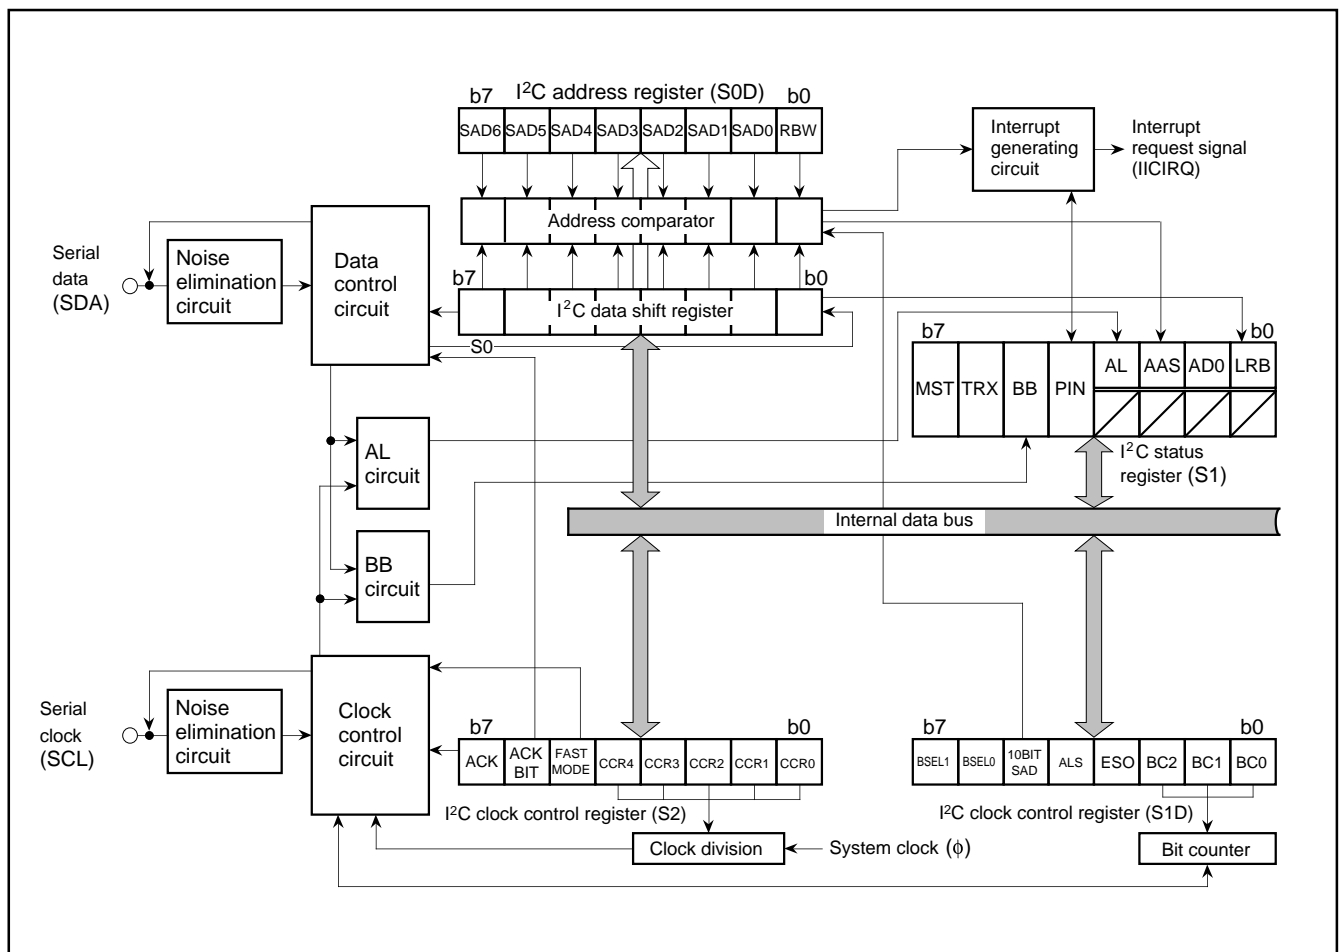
b7 I$^2$C address register (S0D) b0

SAD6 SAD5 SAD4 SAD3 SAD2 SAD1 SAD0 RBW

Interrupt generating circuit

Interrupt request signal (IICIRQ)

Address comparator

Serial data (SDA)

Noise elimination circuit

Data control circuit

b7

b0

I$^2$C data shift register

S0

b7

b0

MST TRX BB PIN AL AAS AD0 LRB

AL circuit

I$^2$C status register (S1)

Internal data bus

BB circuit

Serial clock (SCL)

Noise elimination circuit

Clock control circuit

b7

b0

ACK ACK BIT FAST MODE CCR4 CCR3 CCR2 CCR1 CCR0

I$^2$C clock control register (S2)

Clock division

System clock ($\phi$)

b7

b0

BSEL1 BSEL0 10BIT SAD ALS ESO BC2 BC1 BC0

I$^2$C clock control register (S1D)

Bit counter